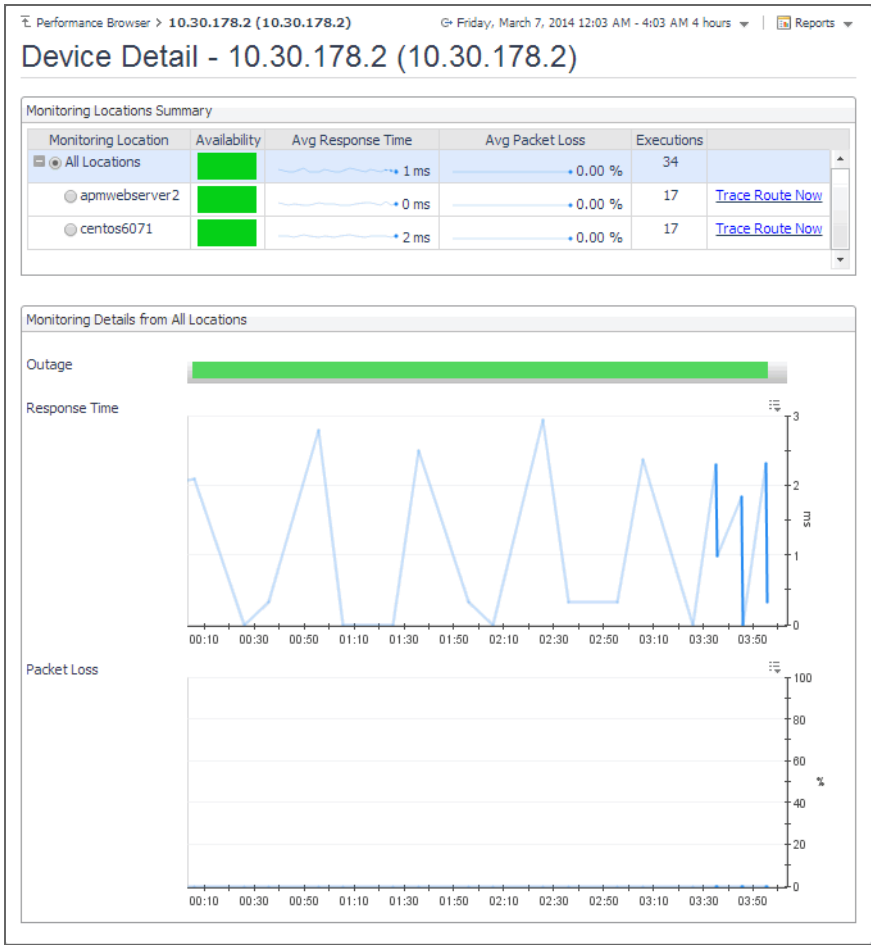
Performance Browser > 10.30.178.2 (10.30.178.2)

Friday, March 7, 2014 12:03 AM - 4:03 AM 4 hours

Reports

Device Detail - 10.30.178.2 (10.30.178.2)

Monitoring Locations Summary

| Monitoring Location | Availability | Avg Response Time | Avg Packet Loss | Executions | |
|---|---|---|---|---|---|
| All Locations | | 1 ms | 0.00 % | 34 | |
| apmwebserver2 | | 0 ms | 0.00 % | 17 | Trace Route Now |
| centos6071 | | 2 ms | 0.00 % | 17 | Trace Route Now |

Monitoring Details from All Locations

Outage

Response Time

3
2
1
0
ms

00:10 00:30 00:50 01:10 01:30 01:50 02:10 02:30 02:50 03:10 03:30 03:50

Packet Loss

100
80
60
40
20
0
%

00:10 00:30 00:50 01:10 01:30 01:50 02:10 02:30 02:50 03:10 03:30 03:50